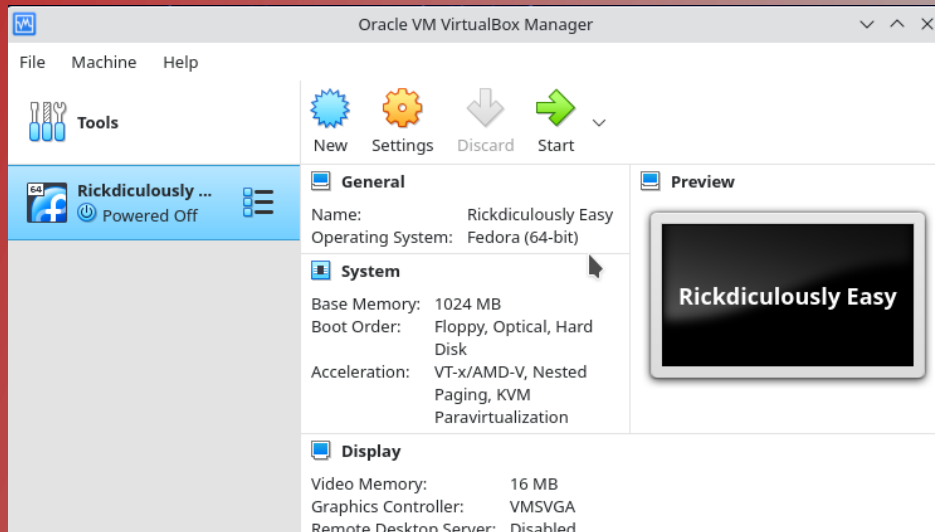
Oracle VM VirtualBox Manager

File Machine Help

Tools

New Settings Discard Start

64

Rickdiculously ...
Powered Off

General

Name: Rickdiculously Easy
Operating System: Fedora (64-bit)

System

Base Memory: 1024 MB
Boot Order: Floppy, Optical, Hard Disk
Acceleration: VT-x/AMD-V, Nested Paging, KVM Paravirtualization

Preview

Rickdiculously Easy

Display

Video Memory: 16 MB
Graphics Controller: VMSVGA
Remote Desktop Server: Disabled